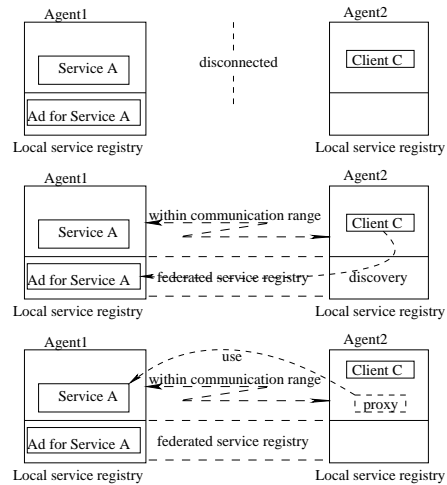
Agent1

Service A

Ad for Service A

Local service registry

disconnected

Agent2

Client C

Local service registry

Agent1

Service A

Ad for Service A

Local service registry

within communication range

federated service registry

Agent2

Client C

discovery

Local service registry

Agent1

Service A

Ad for Service A

Local service registry

use

within communication range

federated service registry

Agent2

Client C

proxy

Local service registry